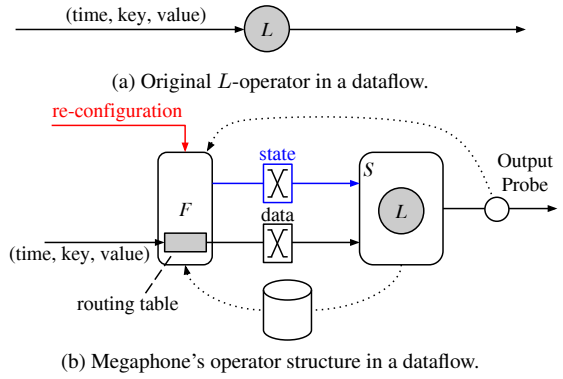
(time, key, value)

$L$

(a) Original $L$-operator in a dataflow.

re-configuration

state

data

$S$

$F$

$L$

Output Probe

(time, key, value)

routing table

(b) Megaphone's operator structure in a dataflow.